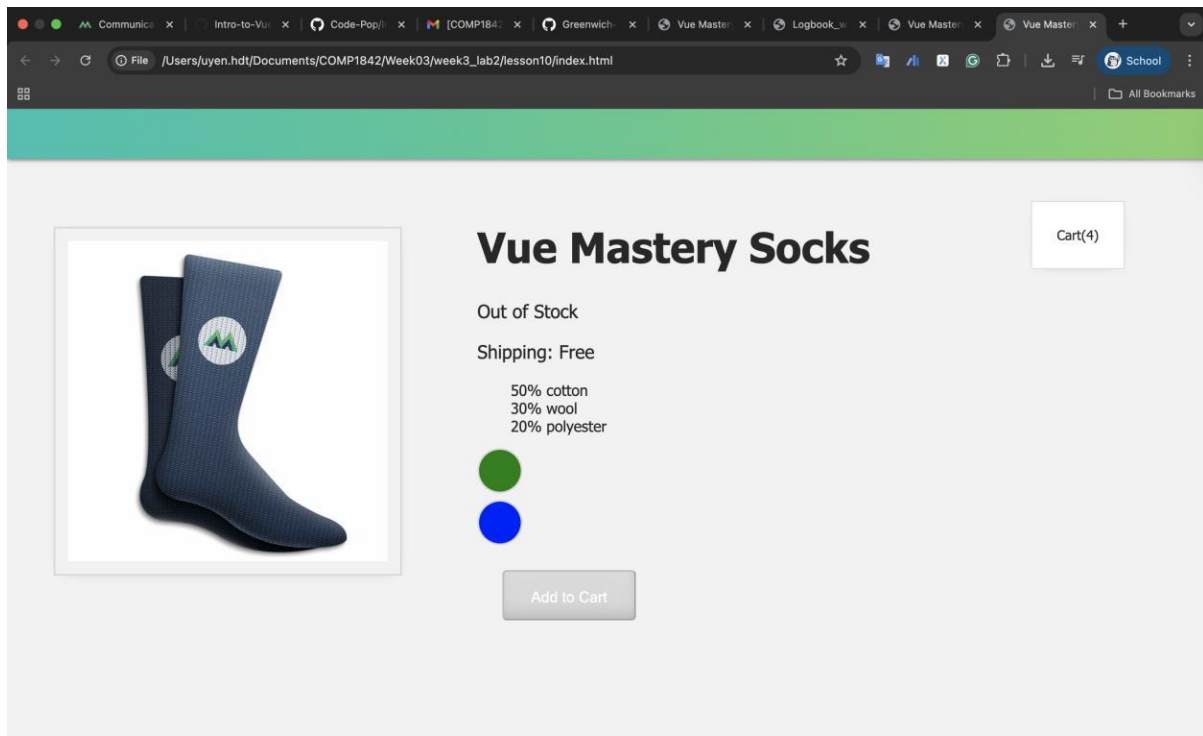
Communica ×
Intro-to-Vu ×
Code-Pop/ ×
[COMP184 ×
Greenwich ×
Vue Master ×
Logbook_w ×
Vue Master ×
Vue Master ×
+

File /Users/uyen.hdt/Documents/COMP1842/Week03/week3_lab2/lesson10/index.html

School

All Bookmarks

Cart(4)

Vue Mastery Socks

Out of Stock

Shipping: Free

50% cotton
30% wool
20% polyester

Add to Cart